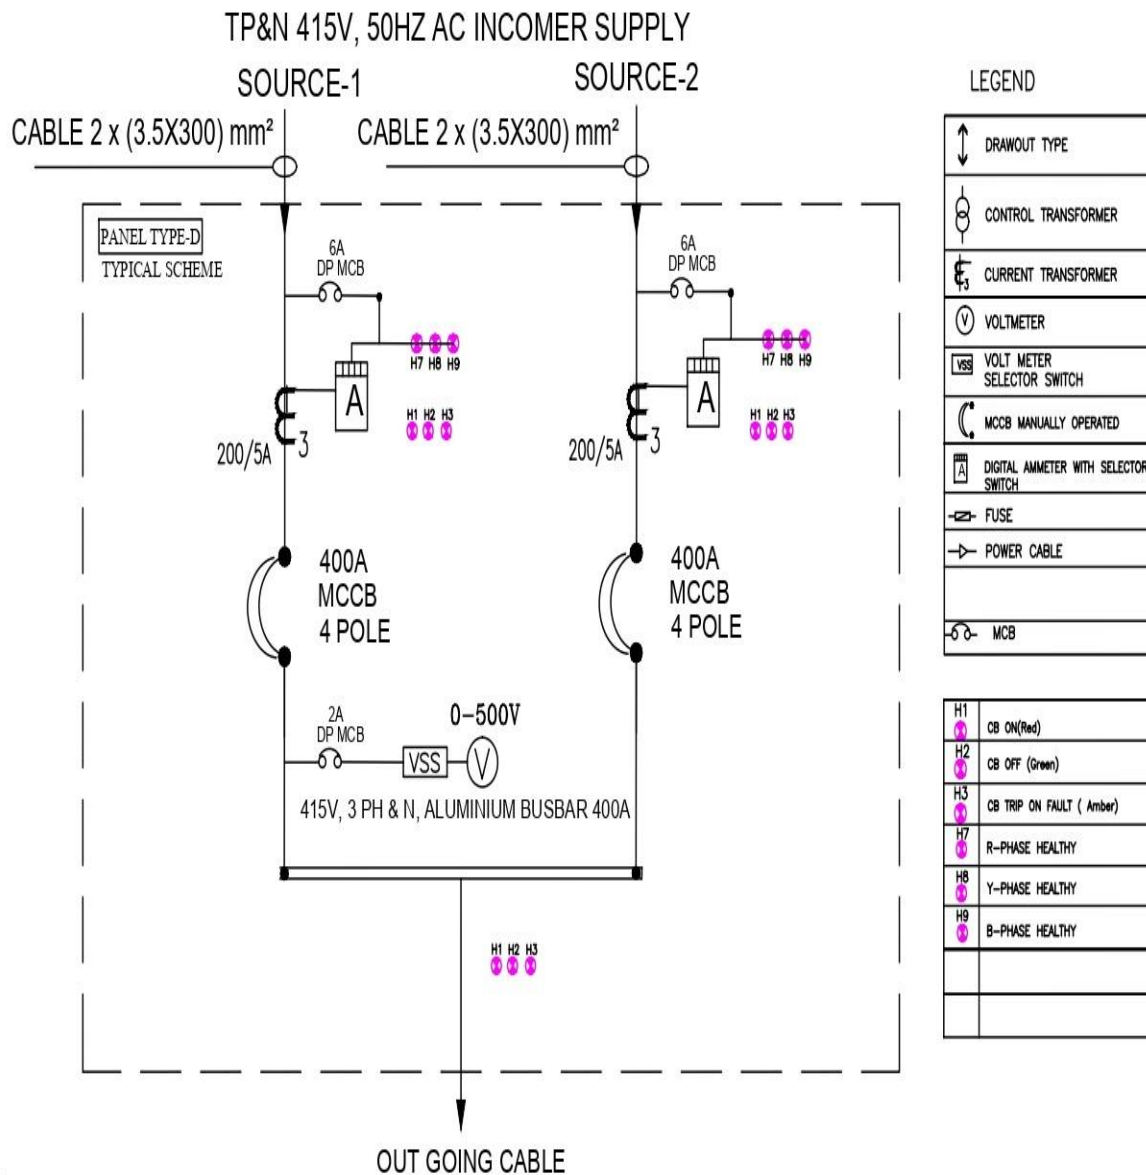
TP&N 415V, 50HZ AC INCOMER SUPPLY

SOURCE-1

SOURCE-2

CABLE 2 x (3.5X300) mm²

CABLE 2 x (3.5X300) mm²

PANEL TYPE-D

TYPICAL SCHEME

6A
DP MCB

H7 H8 H9

A

H1 H2 H3

200/5A

3

6A
DP MCB

H7 H8 H9

A

H1 H2 H3

200/5A

3

400A
MCCB
4 POLE

400A
MCCB
4 POLE

2A
DP MCB

0–500V

VSS

V

415V, 3 PH & N, ALUMINIUM BUSBAR 400A

H1 H2 H3

OUT GOING CABLE

LEGEND

| | |
|---|---|
| | DRAWOUT TYPE |
| | CONTROL TRANSFORMER |
| 3 | CURRENT TRANSFORMER |
| V | VOLTMETER |
| VSS | VOLT METER SELECTOR SWITCH |
| | MCCB MANUALLY OPERATED |
| A | DIGITAL AMMETER WITH SELECTOR SWITCH |
| | FUSE |
| | POWER CABLE |
| | |
| | MCB |

| | |
|---|---|
| H1 | CB ON(Red) |
| H2 | CB OFF (Green) |
| H3 | CB TRIP ON FAULT ( Amber) |
| H7 | R-PHASE HEALTHY |
| H8 | Y-PHASE HEALTHY |
| H9 | B-PHASE HEALTHY |
| | |
| | |